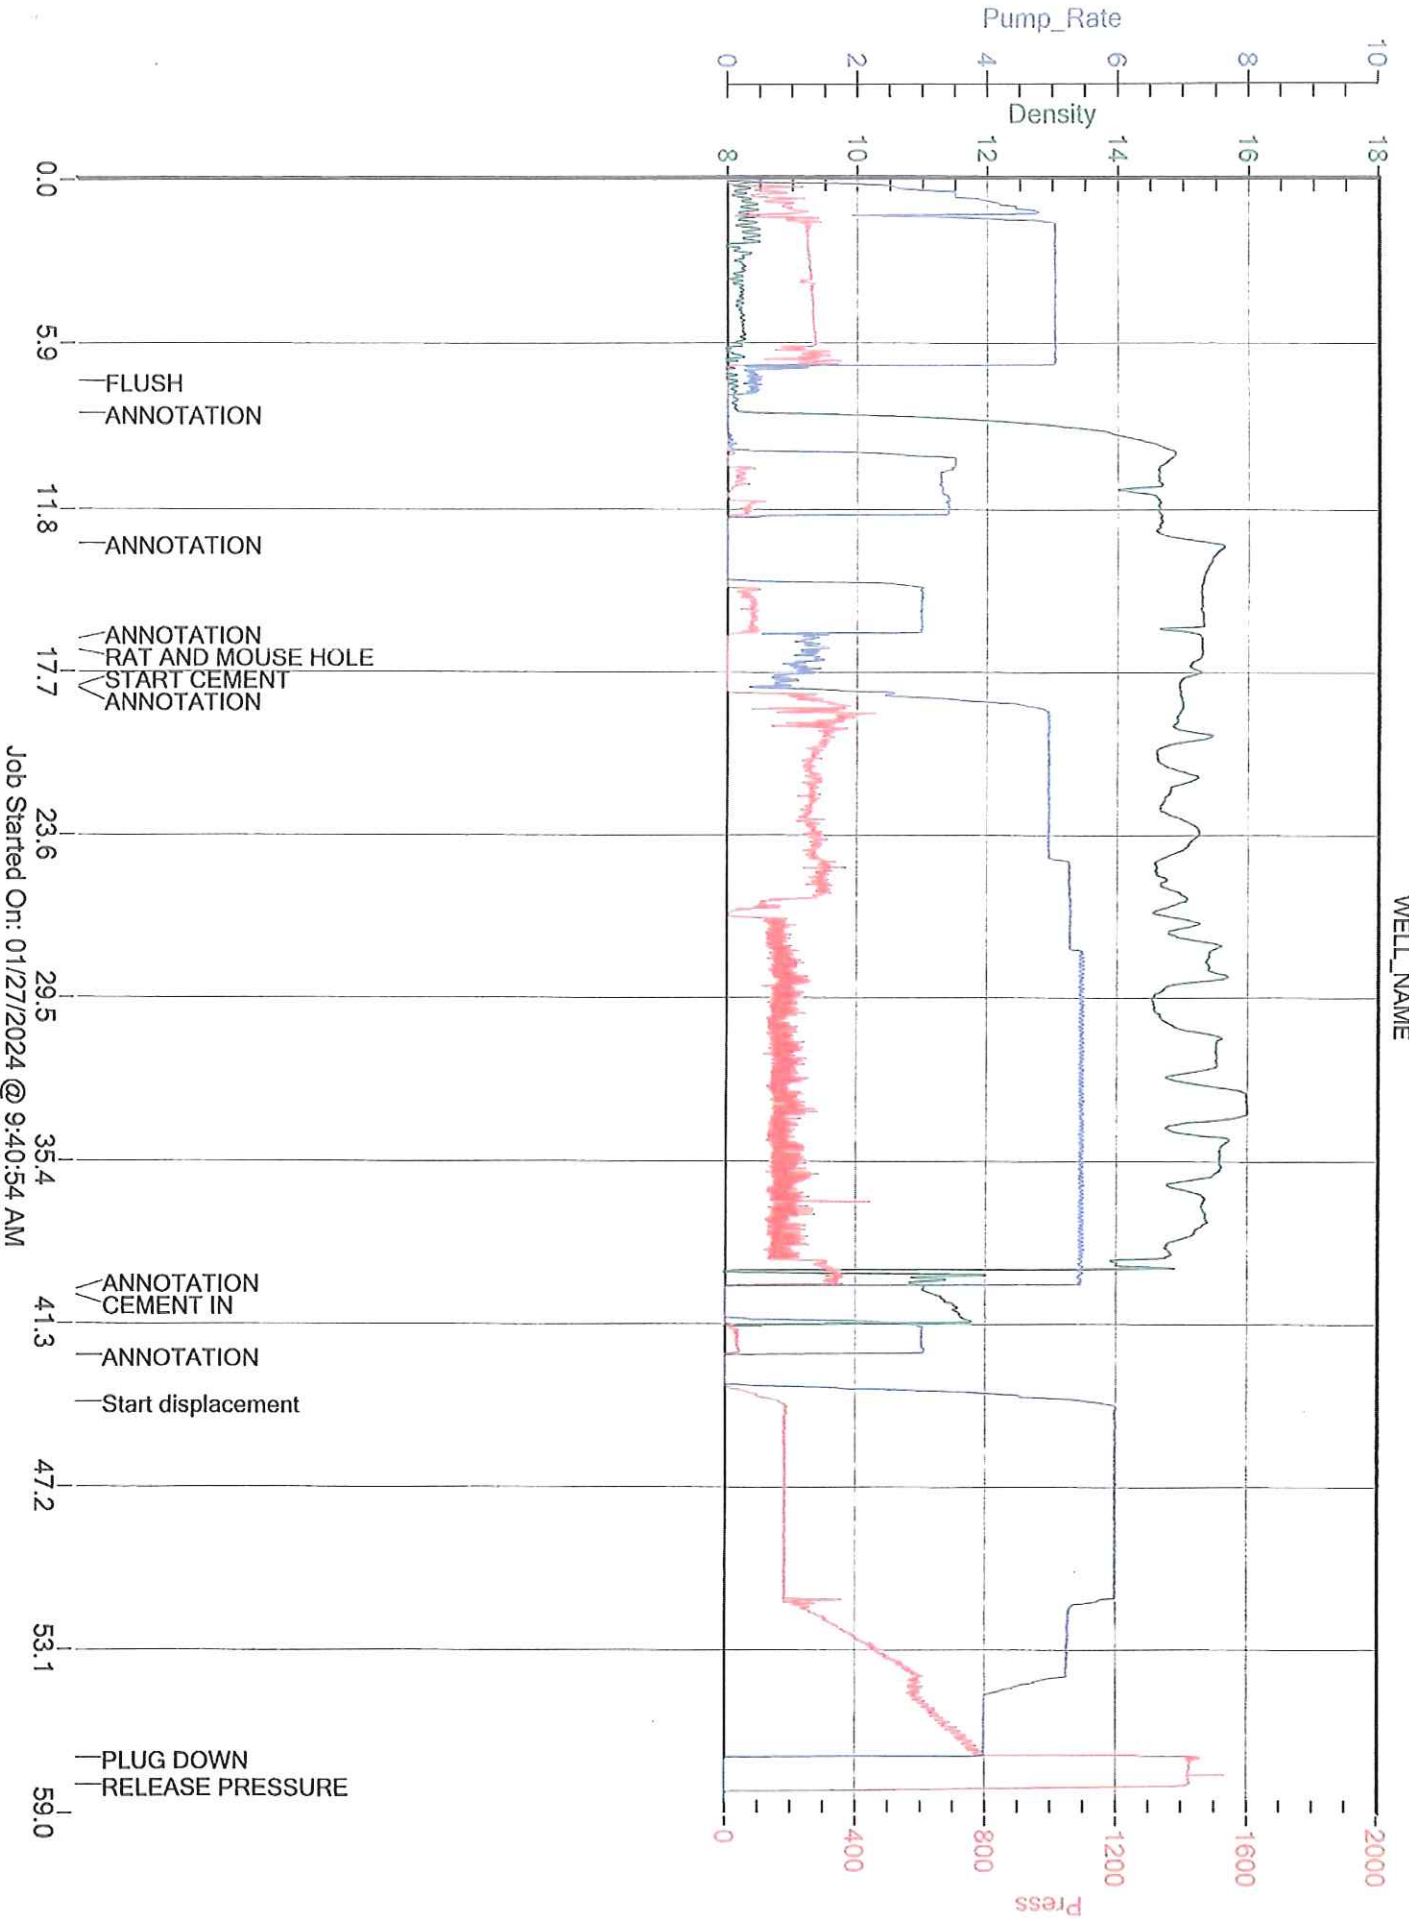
Pump_Rate
0 2 4 6 8 10
Density
8 10 12 14 16 18
WELL_NAME
0.0
5.9
FLUSH
ANNOTATION
11.8
ANNOTATION
ANNOTATION
RAT AND MOUSE HOLE
17.7
START CEMENT
ANNOTATION
23.6
29.5
35.4
ANNOTATION
CEMENT IN
41.3
ANNOTATION
Start displacement
47.2
53.1
PLUG DOWN
RELEASE PRESSURE
59.0
Job Started On: 01/27/2024 @ 9:40:54 AM
0 400 800 1200 1600 2000
Press